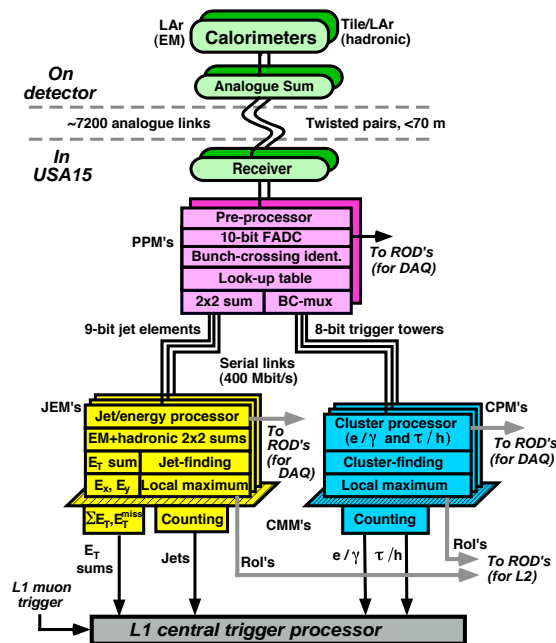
LAr (EM)

Calorimeters

Tile/LAr (hadronic)

On detector

Analogue Sum

~7200 analogue links

Twisted pairs, <70 m

In USA15

Receiver

PPM's

Pre-processor

10-bit FADC

Bunch-crossing ident.

Look-up table

2x2 sum

BC-mux

To ROD's (for DAQ)

9-bit jet elements

8-bit trigger towers

Serial links (400 Mbit/s)

JEM's

Jet/energy processor

EM+hadronic 2x2 sums

$E_T$ sum

Jet-finding

$E_x$, $E_y$

Local maximum

To ROD's (for DAQ)

Cluster processor ($e/\gamma$ and $\tau/h$)

Cluster-finding

Local maximum

CPM's

To ROD's (for DAQ)

$\Sigma E_T, E_T^{miss}$

Counting

CMM's

Counting

$E_T$ sums

Jets

RoI's

$e/\gamma$

$\tau/h$

RoI's

To ROD's (for L2)

L1 muon trigger

L1 central trigger processor